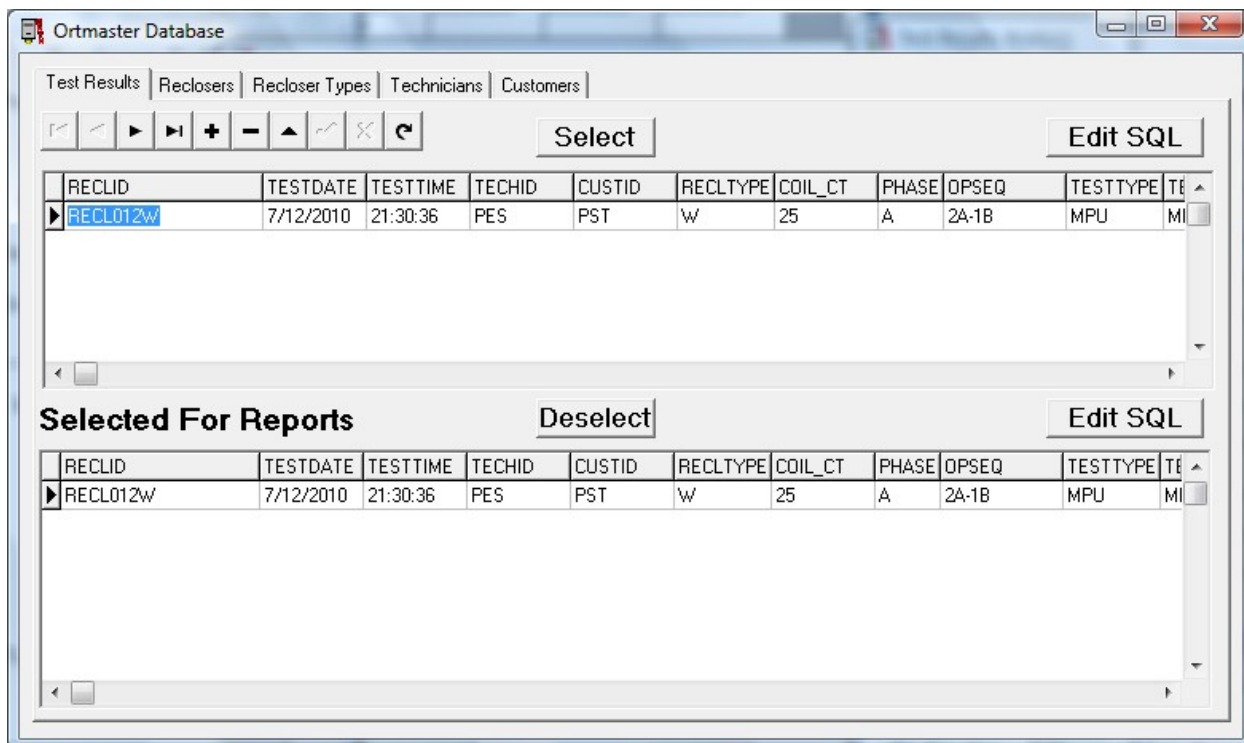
Ortmaster Database

Test Results | Reclosers | Recloser Types | Technicians | Customers

Select

Edit SQL

| RECLID | TESTDATE | TESTTIME | TECHID | CUSTID | RECLTYPE | COIL_CT | PHASE | OPSEQ | TESTTYPE | TE |
|---|---|---|---|---|---|---|---|---|---|---|
| RECL012W | 7/12/2010 | 21:30:36 | PES | PST | W | 25 | A | 2A-1B | MPU | MI |

Selected For Reports

Deselect

Edit SQL

| RECLID | TESTDATE | TESTTIME | TECHID | CUSTID | RECLTYPE | COIL_CT | PHASE | OPSEQ | TESTTYPE | TE |
|---|---|---|---|---|---|---|---|---|---|---|
| RECL012W | 7/12/2010 | 21:30:36 | PES | PST | W | 25 | A | 2A-1B | MPU | MI |